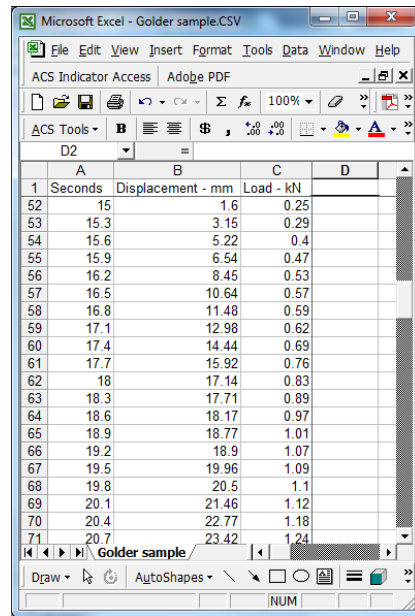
Microsoft Excel - Golder sample.CSV

File Edit View Insert Format Tools Data Window Help

ACS Indicator Access Adobe PDF

100%

ACS Tools B $ , .00 .00

D2 =

| | A | B | C | D |
|---|---|---|---|---|
| 1 | Seconds | Displacement - mm | Load - kN | |
| 52 | 15 | 1.6 | 0.25 | |
| 53 | 15.3 | 3.15 | 0.29 | |
| 54 | 15.6 | 5.22 | 0.4 | |
| 55 | 15.9 | 6.54 | 0.47 | |
| 56 | 16.2 | 8.45 | 0.53 | |
| 57 | 16.5 | 10.64 | 0.57 | |
| 58 | 16.8 | 11.48 | 0.59 | |
| 59 | 17.1 | 12.98 | 0.62 | |
| 60 | 17.4 | 14.44 | 0.69 | |
| 61 | 17.7 | 15.92 | 0.76 | |
| 62 | 18 | 17.14 | 0.83 | |
| 63 | 18.3 | 17.71 | 0.89 | |
| 64 | 18.6 | 18.17 | 0.97 | |
| 65 | 18.9 | 18.77 | 1.01 | |
| 66 | 19.2 | 18.9 | 1.07 | |
| 67 | 19.5 | 19.96 | 1.09 | |
| 68 | 19.8 | 20.5 | 1.1 | |
| 69 | 20.1 | 21.46 | 1.12 | |
| 70 | 20.4 | 22.77 | 1.18 | |
| 71 | 20.7 | 23.42 | 1.24 | |

Golder sample

Draw AutoShapes

NUM